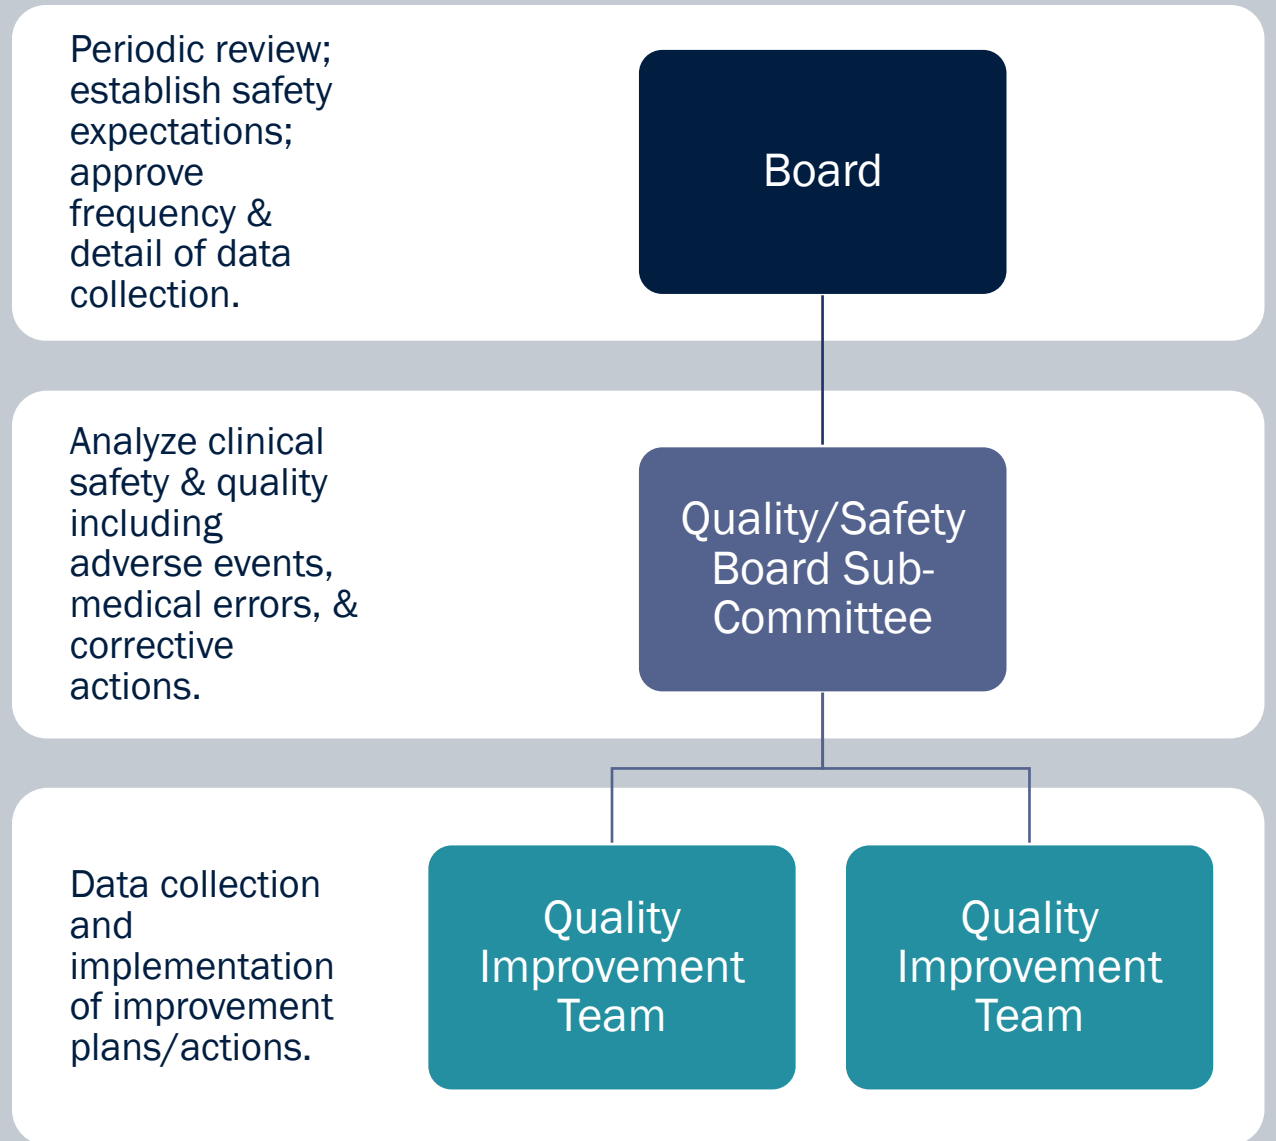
Periodic review; establish safety expectations; approve frequency & detail of data collection.

Board

Analyze clinical safety & quality including adverse events, medical errors, & corrective actions.

Quality/Safety Board Sub-Committee

Data collection and implementation of improvement plans/actions.

Quality Improvement Team

Quality Improvement Team